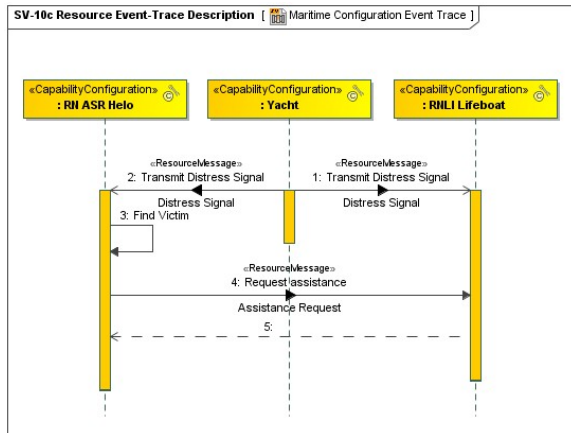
SV-10c Resource Event-Trace Description [ Maritime Configuration Event Trace ]

«CapabilityConfiguration»
: RN ASR Helo

«CapabilityConfiguration»
: Yacht

«CapabilityConfiguration»
: RNLI Lifeboat

«ResourceMessage»
2: Transmit Distress Signal

Distress Signal

«ResourceMessage»
1: Transmit Distress Signal

Distress Signal

3: Find Victim

«ResourceMessage»
4: Request assistance

Assistance Request

5: